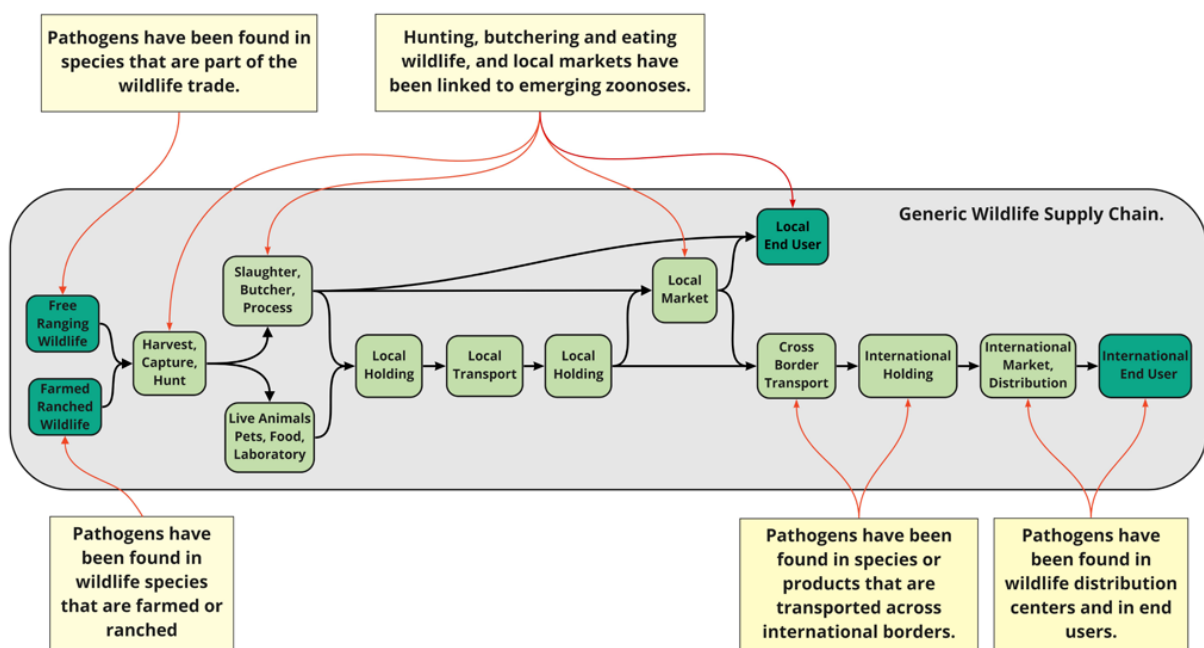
Pathogens have been found in species that are part of the wildlife trade.

Hunting, butchering and eating wildlife, and local markets have been linked to emerging zoonoses.

Generic Wildlife Supply Chain.

Free Ranging Wildlife

Farmed Ranched Wildlife

Harvest, Capture, Hunt

Slaughter, Butcher, Process

Live Animals Pets, Food, Laboratory

Local Holding

Local Transport

Local Holding

Local Market

Local End User

Cross Border Transport

International Holding

International Market, Distribution

International End User

Pathogens have been found in wildlife species that are farmed or ranched

Pathogens have been found in species or products that are transported across international borders.

Pathogens have been found in wildlife distribution centers and in end users.